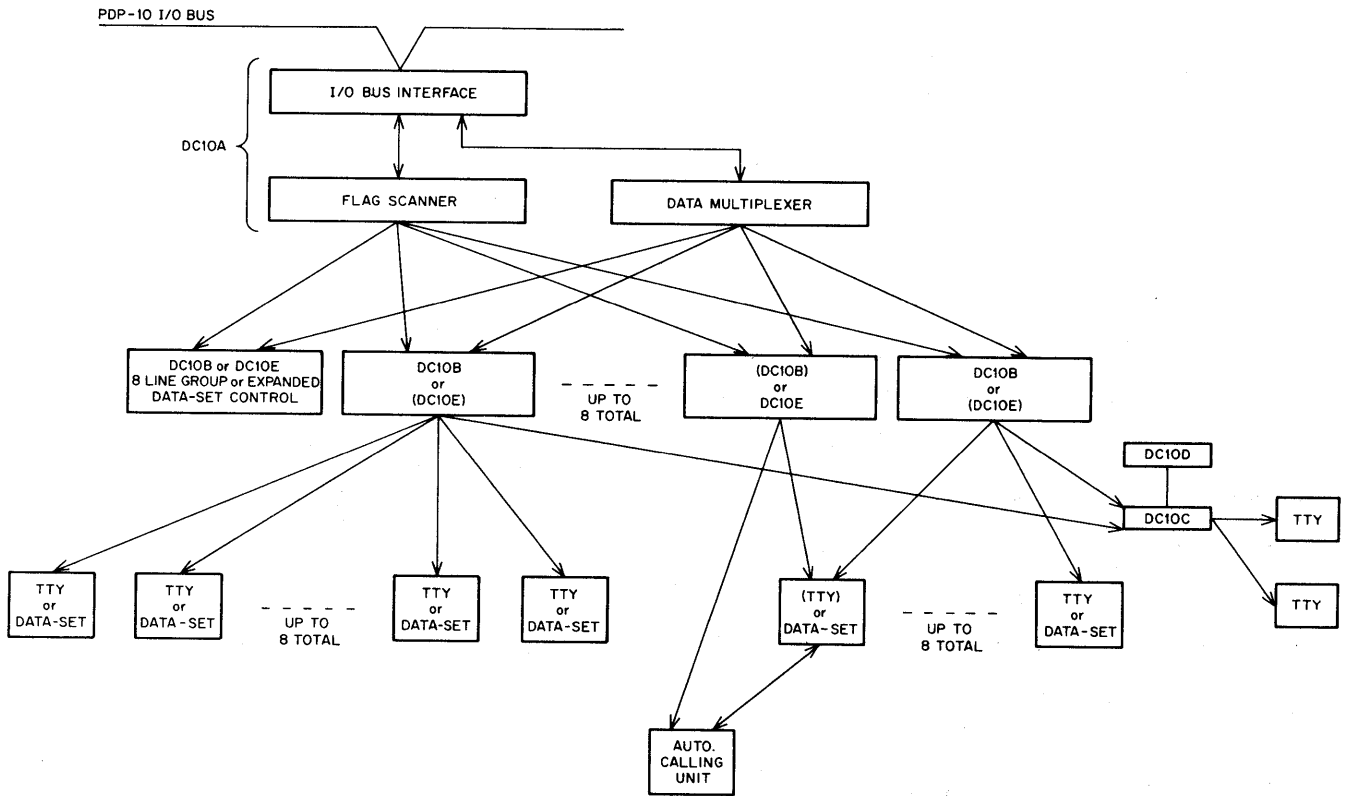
PDP-10 I/O BUS

DC10A

I/O BUS INTERFACE

FLAG SCANNER

DATA MULTIPLEXER

DC10B or DC10E 8 LINE GROUP or EXPANDED DATA-SET CONTROL

DC10B or (DC10E)

UP TO 8 TOTAL

(DC10B) or DC10E

DC10B or (DC10E)

DC10D

DC10C

TTY

TTY

TTY or DATA-SET

TTY or DATA-SET

UP TO 8 TOTAL

TTY or DATA-SET

TTY or DATA-SET

(TTY) or DATA-SET

UP TO 8 TOTAL

TTY or DATA-SET

AUTO. CALLING UNIT